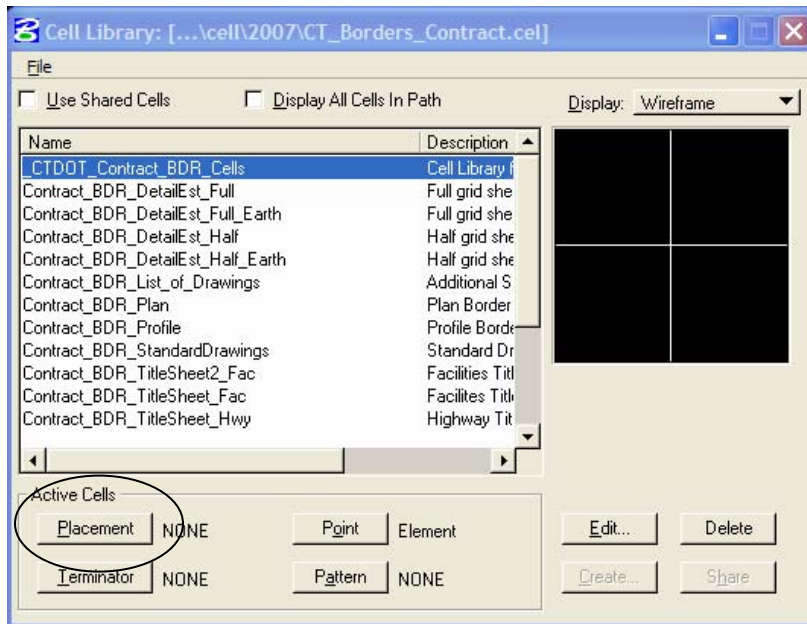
Cell Library: [...\cell\2007\CT_Borders_Contract.cel]

File

Use Shared Cells

Display All Cells In Path

Display: Wireframe

| Name | Description |
|---|---|
| _CTDOT_Contract_BDR_Cells | Cell Library f |
| Contract_BDR_DetailEst_Full | Full grid she |
| Contract_BDR_DetailEst_Full_Earth | Full grid she |
| Contract_BDR_DetailEst_Half | Half grid she |
| Contract_BDR_DetailEst_Half_Earth | Half grid she |
| Contract_BDR_List_of_Drawings | Additional S |
| Contract_BDR_Plan | Plan Border |
| Contract_BDR_Profile | Profile Borde |
| Contract_BDR_StandardDrawings | Standard Dr |
| Contract_BDR_TitleSheet2_Fac | Facilities Titl |
| Contract_BDR_TitleSheet_Fac | Facilites Titl |
| Contract_BDR_TitleSheet_Hwy | Highway Tit |

Active Cells

Placement NONE

Point Element

Terminator NONE

Pattern NONE

Edit...

Delete

Create...

Share